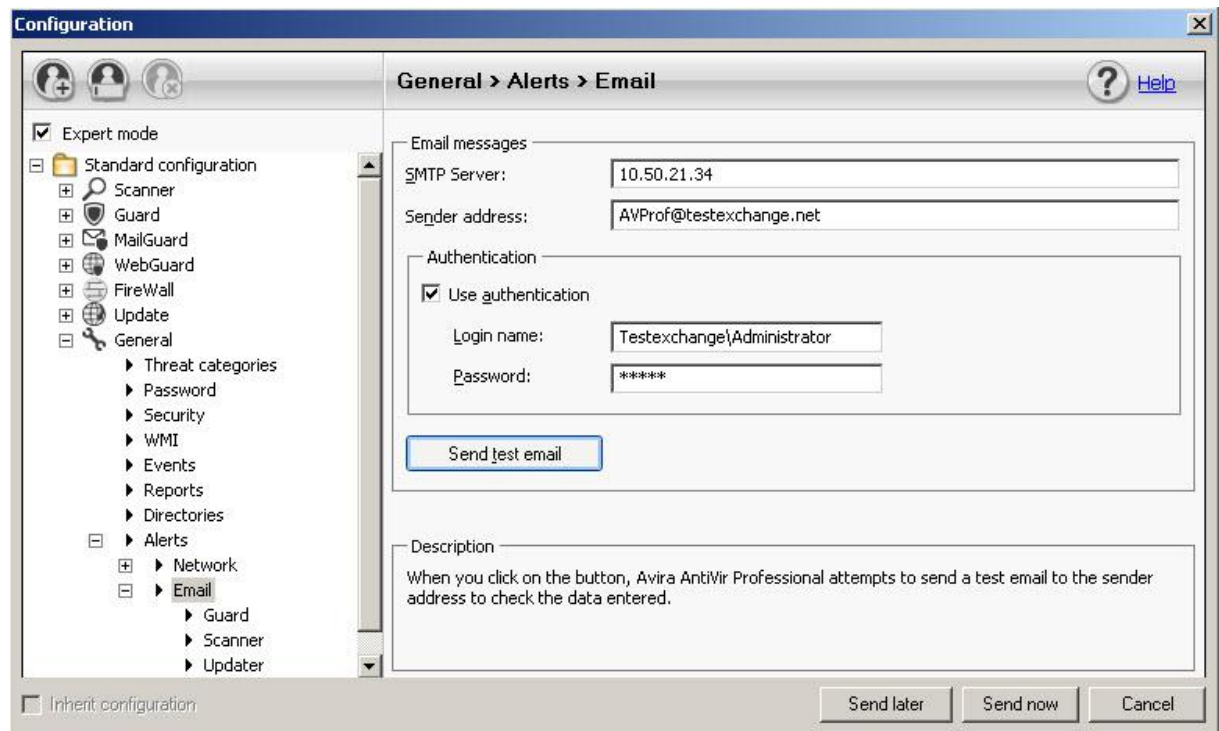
Configuration

General > Alerts > Email

Help

Expert mode

Standard configuration
Scanner
Guard
MailGuard
WebGuard
FireWall
Update
General
Threat categories
Password
Security
WMI
Events
Reports
Directories
Alerts
Network
Email
Guard
Scanner
Updater

Email messages

SMTP Server: 10.50.21.34

Sender address: AVProf@testexchange.net

Authentication

Use authentication

Login name: Testexchange\Administrator

Password: *****

Send test email

Description

When you click on the button, Avira AntiVir Professional attempts to send a test email to the sender address to check the data entered.

Inherit configuration

Send later

Send now

Cancel